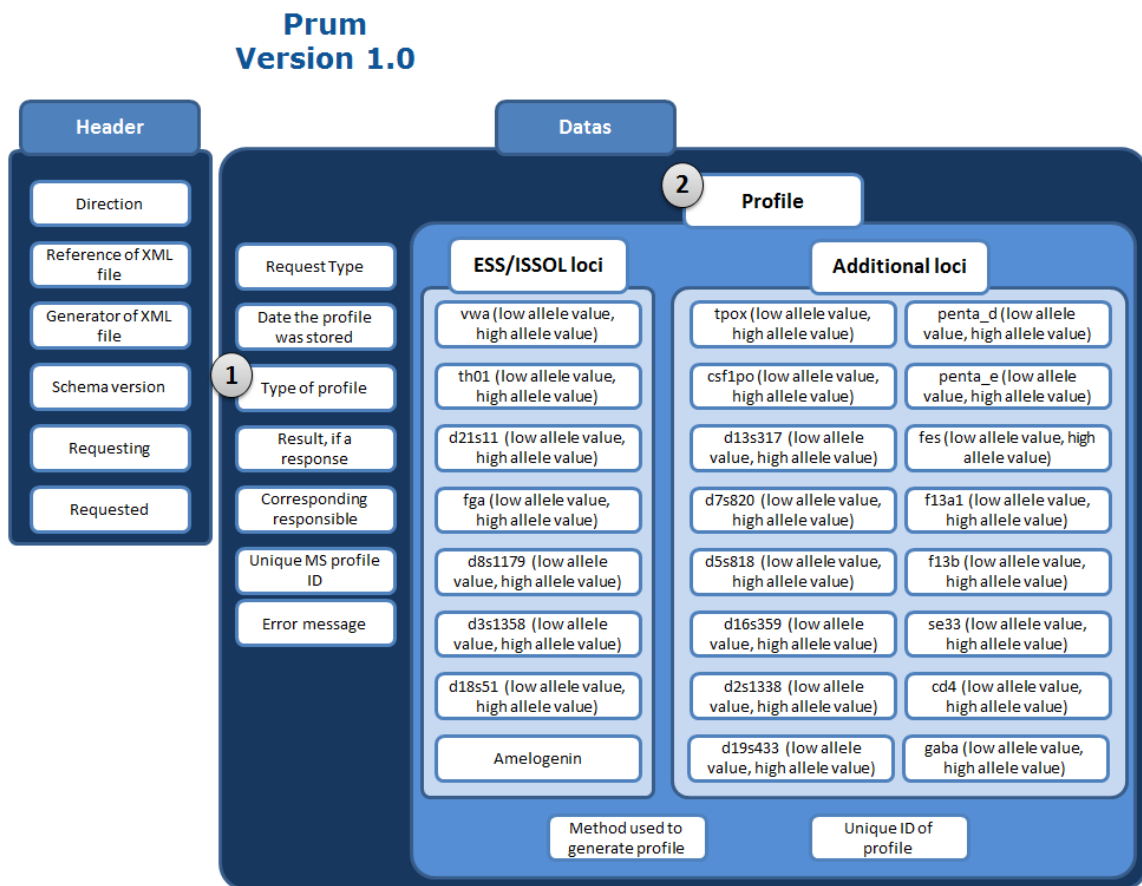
Prum
Version 1.0

Header

Direction

Reference of XML file

Generator of XML file

Schema version

Requesting

Requested

Datas

2 Profile

Request Type

Date the profile was stored

1 Type of profile

Result, if a response

Corresponding responsible

Unique MS profile ID

Error message

ESS/ISSOL loci

vwa (low allele value, high allele value)

th01 (low allele value, high allele value)

d21s11 (low allele value, high allele value)

fga (low allele value, high allele value)

d8s1179 (low allele value, high allele value)

d3s1358 (low allele value, high allele value)

d18s51 (low allele value, high allele value)

Amelogenin

Additional loci

tpox (low allele value, high allele value)

penta_d (low allele value, high allele value)

csf1po (low allele value, high allele value)

penta_e (low allele value, high allele value)

d13s317 (low allele value, high allele value)

fes (low allele value, high allele value)

d7s820 (low allele value, high allele value)

f13a1 (low allele value, high allele value)

d5s818 (low allele value, high allele value)

f13b (low allele value, high allele value)

d16s359 (low allele value, high allele value)

se33 (low allele value, high allele value)

d2s1338 (low allele value, high allele value)

cd4 (low allele value, high allele value)

d19s433 (low allele value, high allele value)

gaba (low allele value, high allele value)

Method used to generate profile

Unique ID of profile